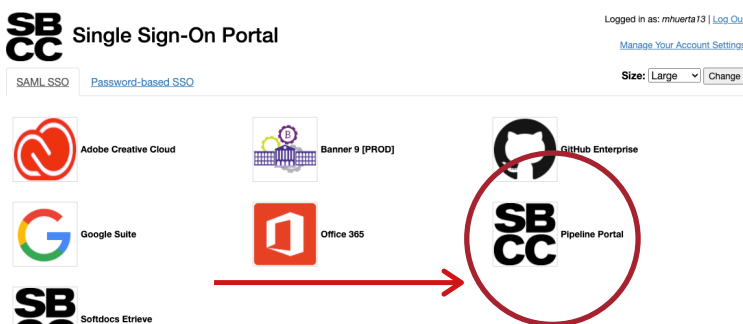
SB CC Single Sign-On Portal

Logged in as: mhuerta13 | Log Ou

Manage Your Account Settings

SAML SSO Password-based SSO

Size: Large Change

Adobe Creative Cloud

B

Banner 9 [PROD]

GitHub Enterprise

Google Suite

Office 365

SB CC Pipeline Portal

SB CC Softdocs Etrieve